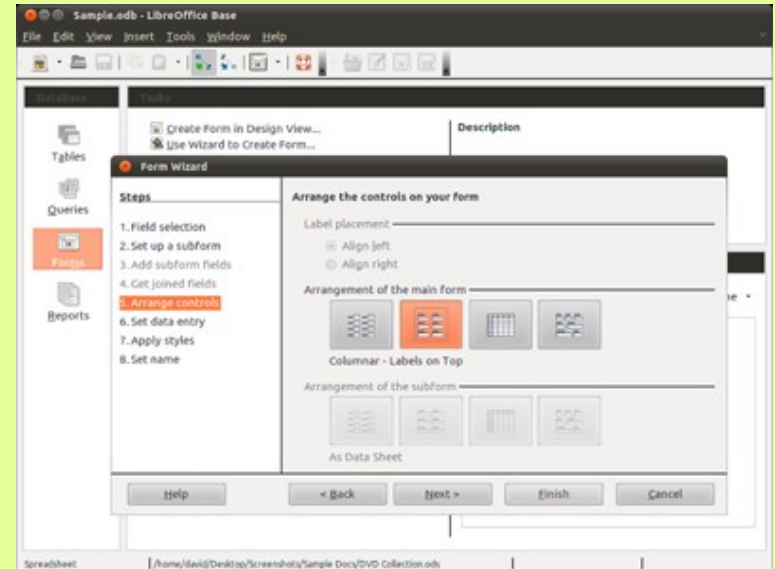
Sample.odb - LibreOffice Base
File Edit View Insert Tools Window Help
Database
Tasks
Create Form in Design View...
Use Wizard to Create Form...
Description
Tables
Queries
Forms
Reports
Form Wizard
Steps
1. Field selection
2. Set up a subform
3. Add subform fields
4. Get joined fields
5. Arrange controls
6. Set data entry
7. Apply styles
8. Set name
Arrange the controls on your form
Label placement
Align left
Align right
Arrangement of the main form
Columnar - Labels on Top
Arrangement of the subform
As Data Sheet
Help
< Back
Next >
Finish
Cancel
Spreadsheet
/home/david/Desktop/Screenshots/Sample Docs/DVD Collection.ods